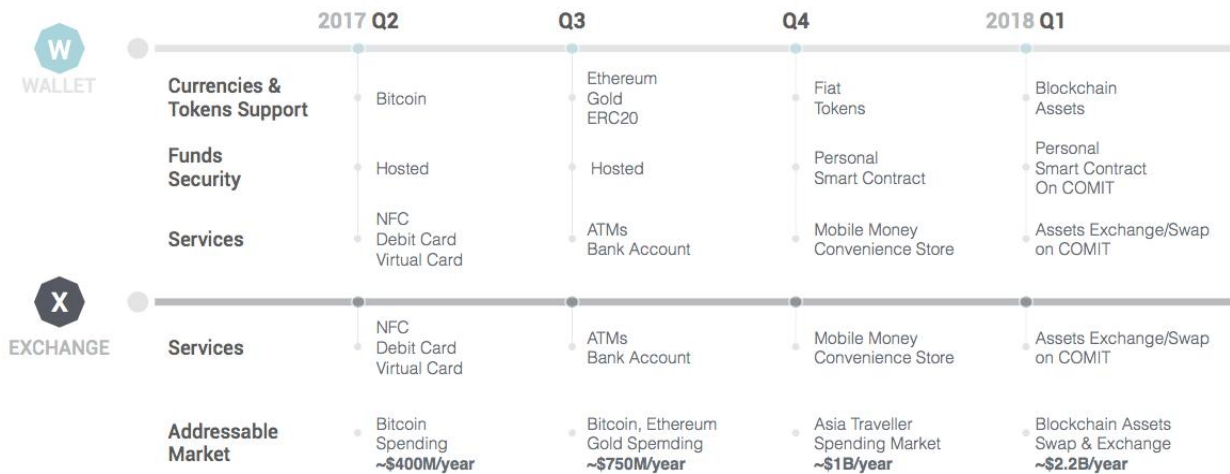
W
WALLET

2017 Q2 | Q3 | Q4 | 2018 Q1

| | 2017 Q2 | Q3 | Q4 | 2018 Q1 |
|---|---|---|---|---|
| Currencies & Tokens Support | Bitcoin | Ethereum Gold ERC20 | Fiat Tokens | Blockchain Assets |
| Funds Security | Hosted | Hosted | Personal Smart Contract | Personal Smart Contract On COMIT |
| Services | NFC Debit Card Virtual Card | ATMs Bank Account | Mobile Money Convenience Store | Assets Exchange/Swap on COMIT |

X
EXCHANGE

| | 2017 Q2 | Q3 | Q4 | 2018 Q1 |
|---|---|---|---|---|
| Services | NFC Debit Card Virtual Card | ATMs Bank Account | Mobile Money Convenience Store | Assets Exchange/Swap on COMIT |
| Addressable Market | Bitcoin Spending **~$400M/year** | Bitcoin, Ethereum Gold Spemding **~$750M/year** | Asia Traveller Spending Market **~$1B/year** | Blockchain Assets Swap & Exchange **~$2.2B/year** |